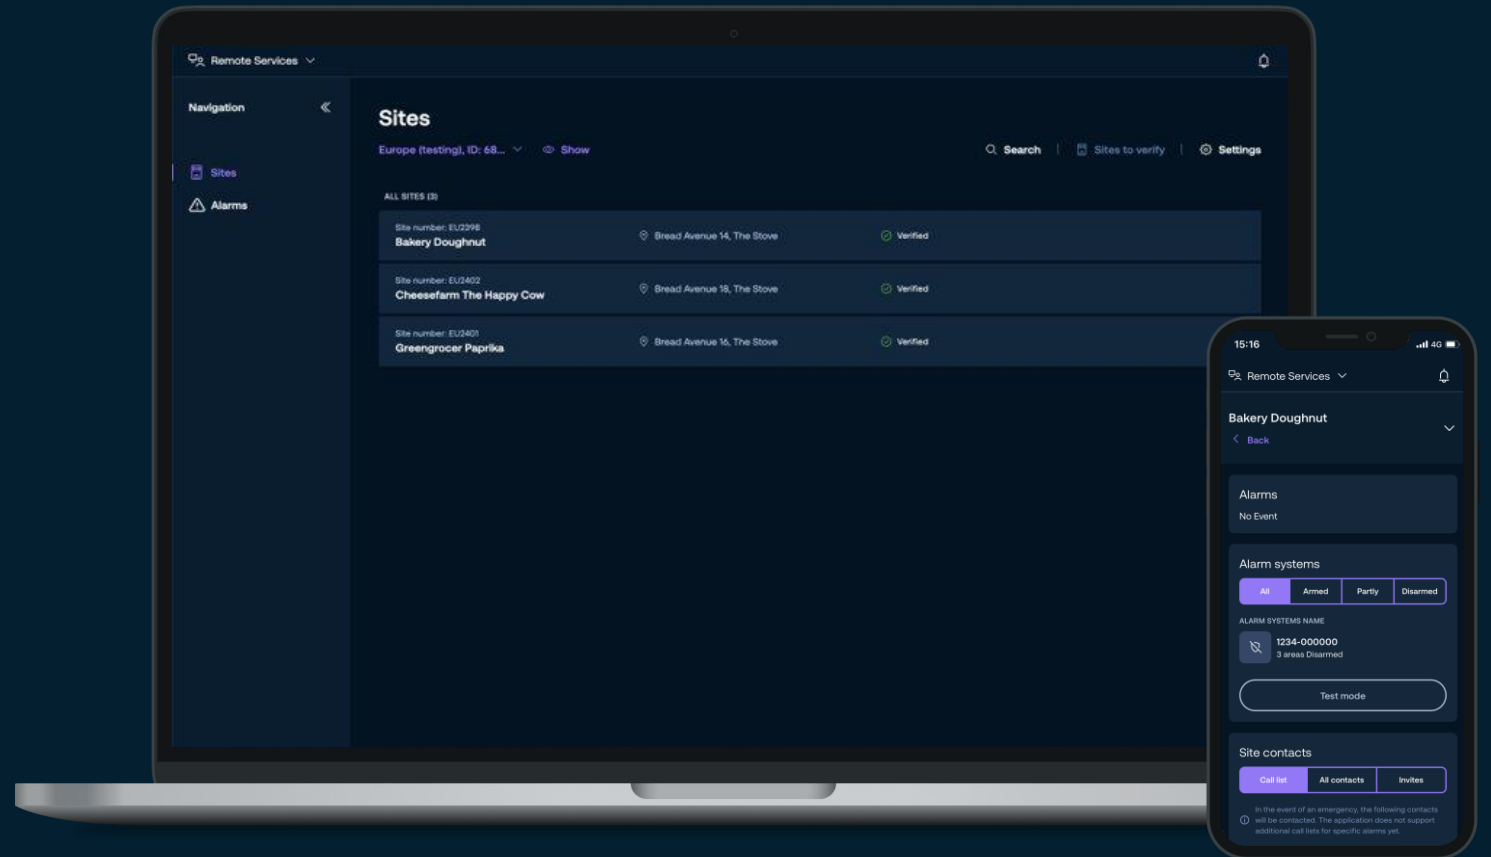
Remote Services

Navigation

Sites

Alarms

Sites

Europe (testing), ID: 68...

Show

Search

Sites to verify

Settings

ALL SITES (3)

| | | |
|---|---|---|
| Site number: EU2398<br>Bakery Doughnut | Bread Avenue 14, The Stove | Verified |
| Site number: EU2402<br>Cheesefarm The Happy Cow | Bread Avenue 18, The Stove | Verified |
| Site number: EU2401<br>Greengrocer Paprika | Bread Avenue 16, The Stove | Verified |

15:16

4G

Remote Services

Bakery Doughnut

Back

Alarms

No Event

Alarm systems

All | Armed | Partly | Disarmed

ALARM SYSTEMS NAME

1234-000000

3 areas Disarmed

Test mode

Site contacts

Call list | All contacts | Invites

In the event of an emergency, the following contacts will be contacted. The application does not support additional call lists for specific alarms yet.